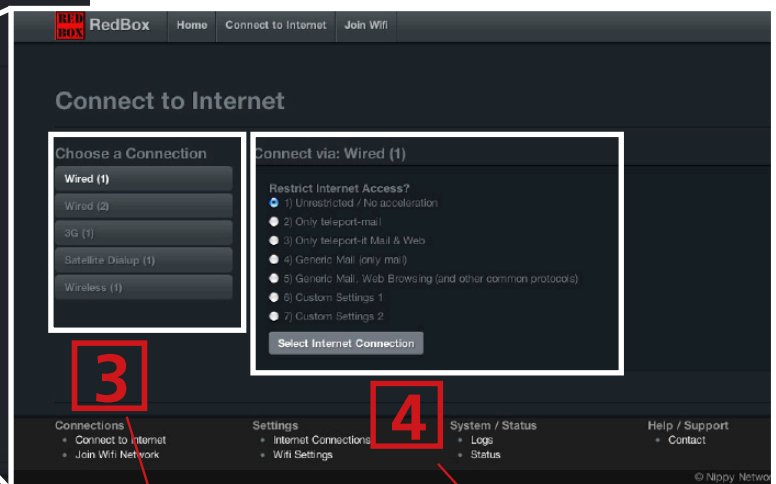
RED BOX RedBox Home Connect to Internet Join Wifi

Connect to Internet

Choose a Connection

Wired (1)

Wired (2)

3G (1)

Satellite Dialup (1)

Wireless (1)

Connect via: Wired (1)

Restrict Internet Access?

1) Unrestricted / No acceleration

2) Only teleport-mail

3) Only teleport-it Mail & Web

4) Generic Mail (only mail)

5) Generic Mail, Web Browsing (and other common protocols)

6) Custom Settings 1

7) Custom Settings 2

Select Internet Connection

3

4

Connections
• Connect to Internet
• Join Wifi Network

Settings
• Internet Connections
• Wifi Settings

System / Status
• Logs
• Status

Help / Support
• Contact

© Nippy Network